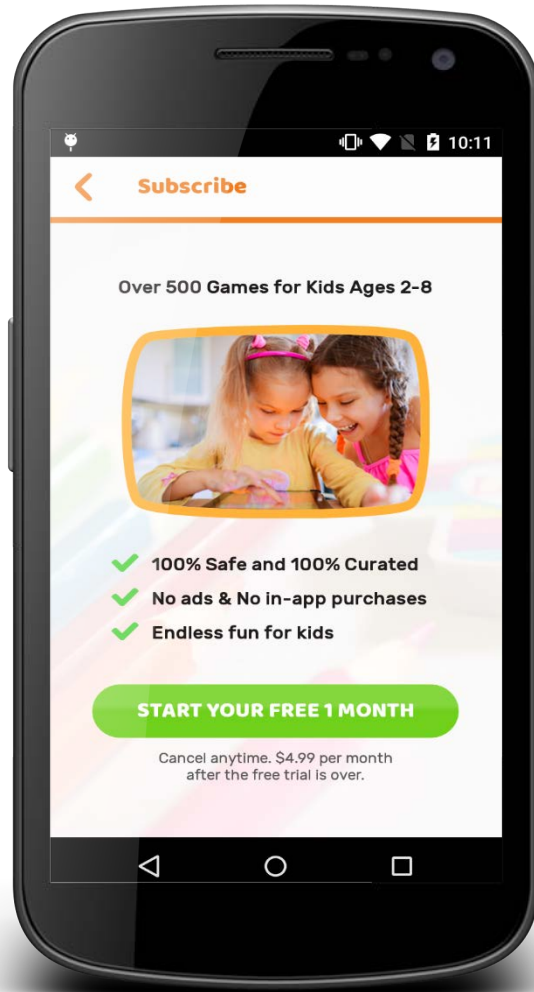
10:11

Subscribe

Over 500 Games for Kids Ages 2-8

100% Safe and 100% Curated
No ads & No in-app purchases
Endless fun for kids

START YOUR FREE 1 MONTH

Cancel anytime. $4.99 per month after the free trial is over.